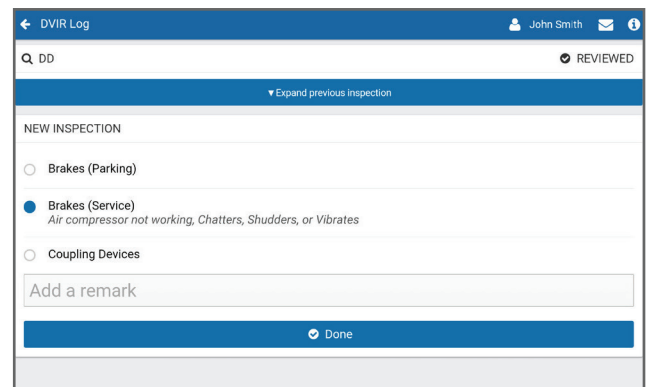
DVIR Log

John Smith

DD

REVIEWED

▾Expand previous inspection

NEW INSPECTION

Brakes (Parking)

Brakes (Service)
Air compressor not working, Chatters, Shudders, or Vibrates

Coupling Devices

Add a remark

Done